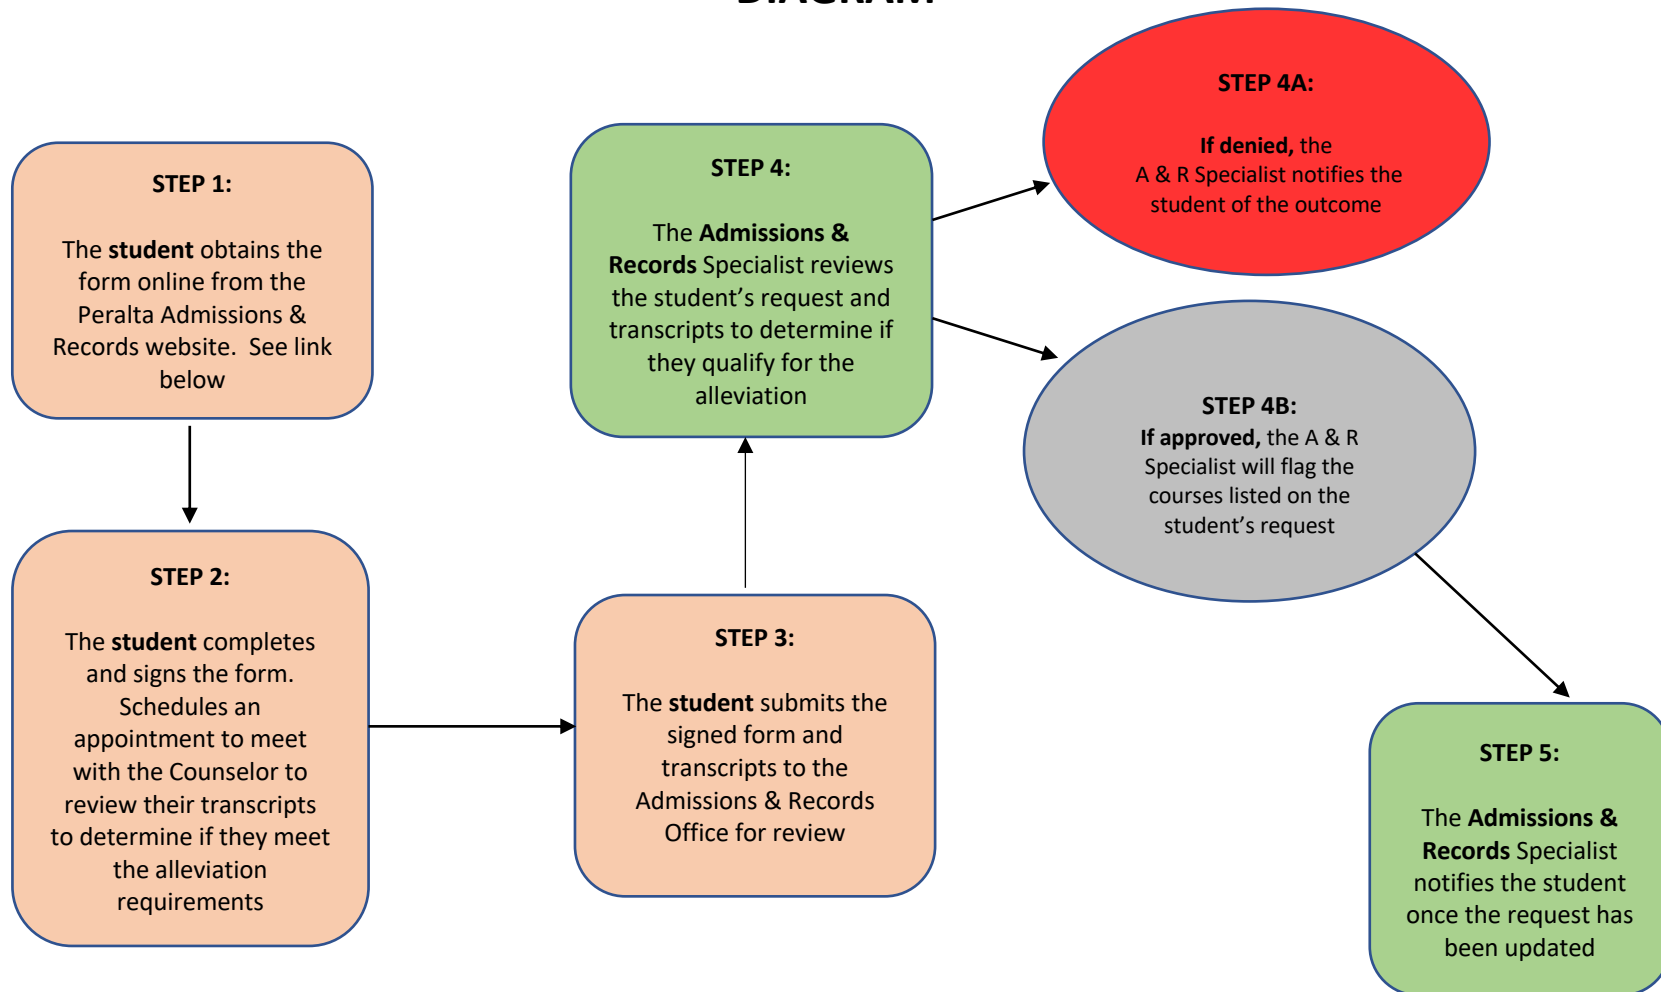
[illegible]

STEP 1:

The **student** obtains the form online from the Peralta Admissions & Records website. See link below

STEP 2:

The **student** completes and signs the form. Schedules an appointment to meet with the Counselor to review their transcripts to determine if they meet the alleviation requirements

STEP 3:

The **student** submits the signed form and transcripts to the Admissions & Records Office for review

STEP 4:

The **Admissions & Records** Specialist reviews the student's request and transcripts to determine if they qualify for the alleviation

STEP 4A:

**If denied,** the A & R Specialist notifies the student of the outcome

STEP 4B:
**If approved,** the A & R Specialist will flag the courses listed on the student's request

STEP 5:

The **Admissions & Records** Specialist notifies the student once the request has been updated